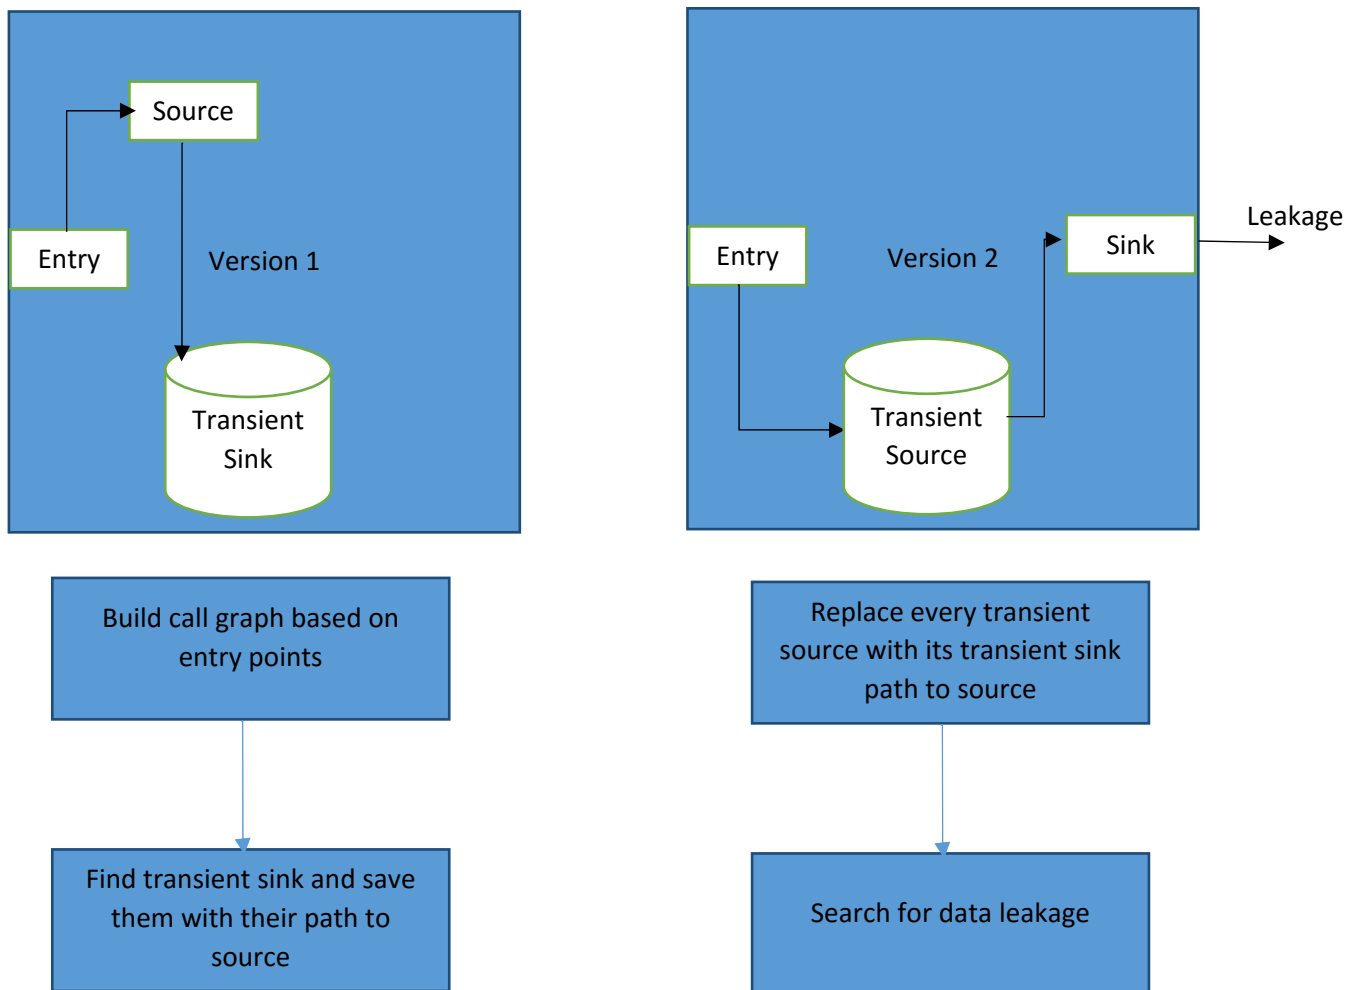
Source

Entry

Version 1

Transient Sink

Entry

Version 2

Sink

Leakage

Transient Source

Build call graph based on entry points

Find transient sink and save them with their path to source

Replace every transient source with its transient sink path to source

Search for data leakage